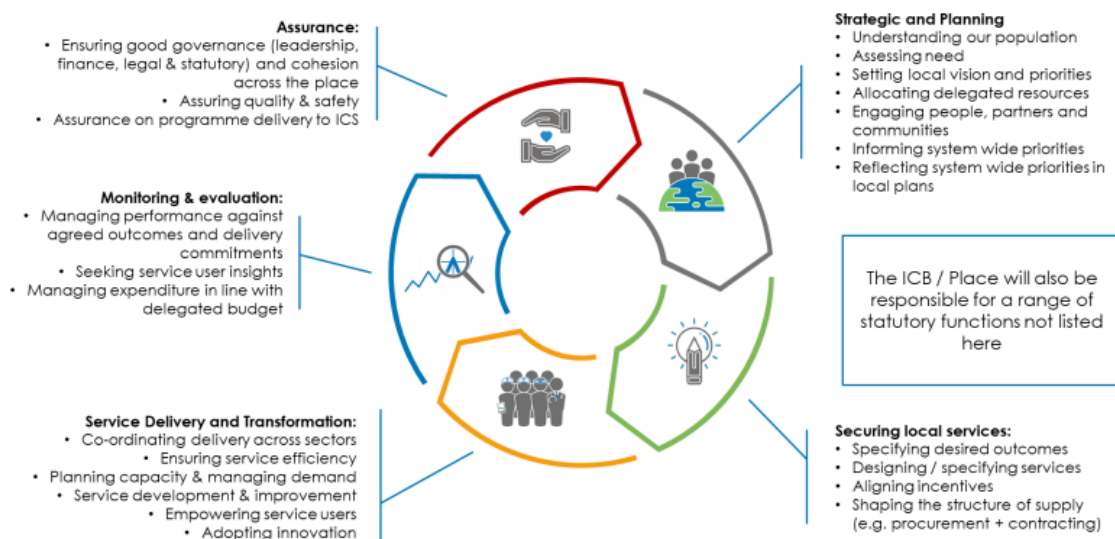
**Assurance:**
- Ensuring good governance (leadership, finance, legal & statutory) and cohesion across the place
- Assuring quality & safety
- Assurance on programme delivery to ICS

**Strategic and Planning**
- Understanding our population
- Assessing need
- Setting local vision and priorities
- Allocating delegated resources
- Engaging people, partners and communities
- Informing system wide priorities
- Reflecting system wide priorities in local plans

**Monitoring & evaluation:**
- Managing performance against agreed outcomes and delivery commitments
- Seeking service user insights
- Managing expenditure in line with delegated budget

The ICB / Place will also be responsible for a range of statutory functions not listed here

**Service Delivery and Transformation:**
- Co-ordinating delivery across sectors
- Ensuring service efficiency
- Planning capacity & managing demand
- Service development & improvement
- Empowering service users
- Adopting innovation

**Securing local services:**
- Specifying desired outcomes
- Designing / specifying services
- Aligning incentives
- Shaping the structure of supply (e.g. procurement + contracting)